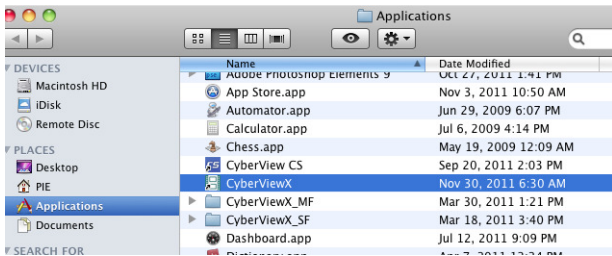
Applications

DEVICES
Macintosh HD
iDisk
Remote Disc
PLACES
Desktop
PIE
Applications
Documents
SEARCH FOR

| Name | Date Modified |
|---|---|
| Adobe Photoshop Elements 9 | Oct 27, 2011 1:41 PM |
| App Store.app | Nov 3, 2011 10:50 AM |
| Automator.app | Jun 29, 2009 6:07 PM |
| Calculator.app | Jul 6, 2009 4:14 PM |
| Chess.app | May 19, 2009 12:09 AM |
| CyberView CS | Sep 20, 2011 2:03 PM |
| CyberViewX | Nov 30, 2011 6:30 AM |
| CyberViewX_MF | Mar 30, 2011 1:21 PM |
| CyberViewX_SF | Mar 18, 2011 3:40 PM |
| Dashboard.app | Jul 12, 2011 9:09 PM |
| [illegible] | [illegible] |